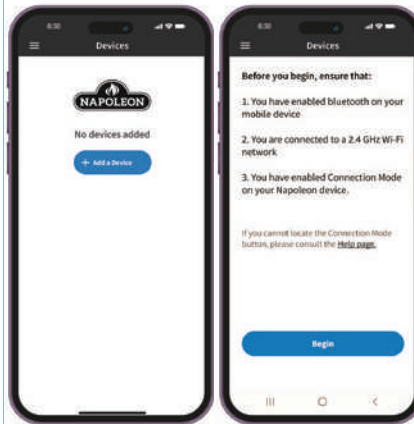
6:30

Devices

NAPOLEON

No devices added

+ Add a Device

6:30

Devices

Before you begin, ensure that:

1. You have enabled bluetooth on your mobile device

2. You are connected to a 2.4 GHz Wi-Fi network

3. You have enabled Connection Mode on your Napoleon device.

If you cannot locate the Connection Mode button, please consult the Help page.

Begin